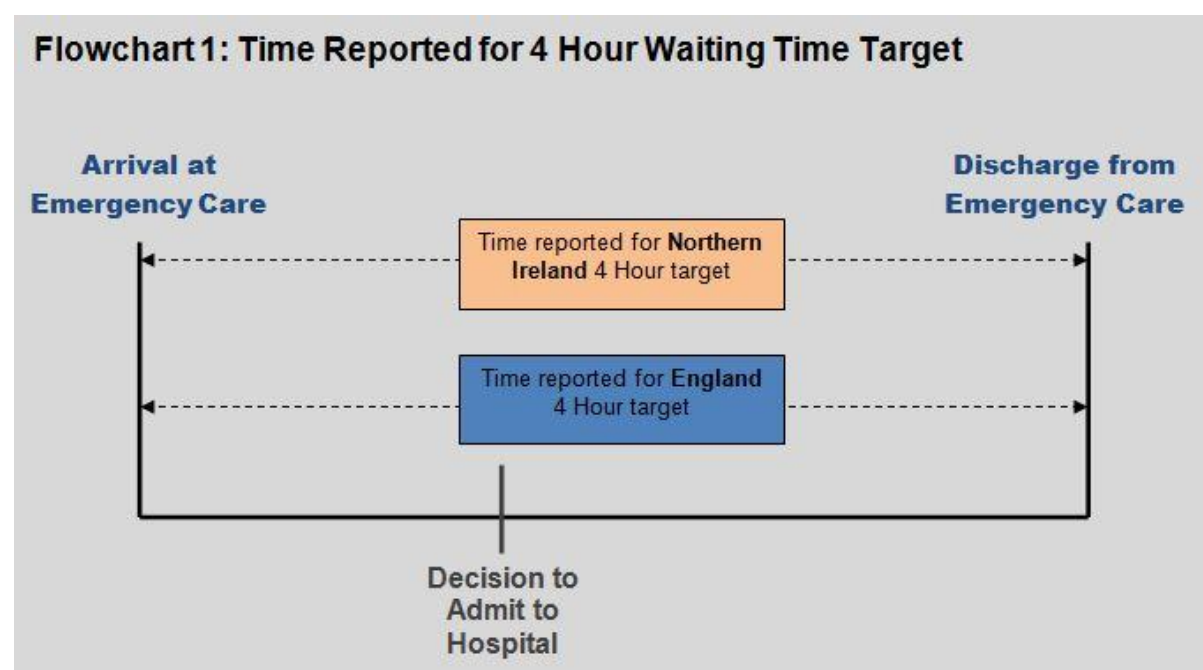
Flowchart 1: Time Reported for 4 Hour Waiting Time Target

Arrival at Emergency Care

Discharge from Emergency Care

Time reported for **Northern Ireland** 4 Hour target

Time reported for **England** 4 Hour target

Decision to Admit to Hospital